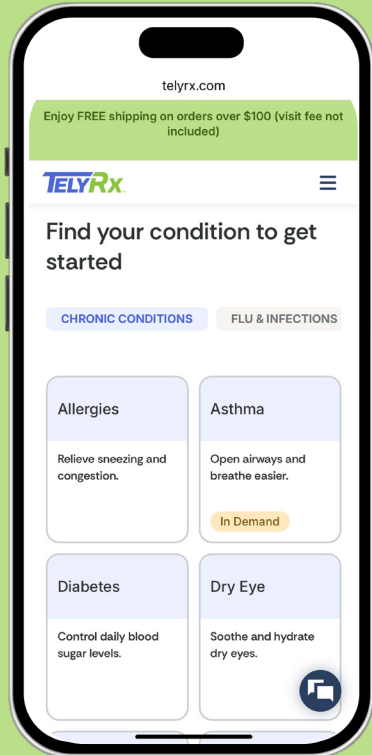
telyrx.com

Enjoy FREE shipping on orders over $100 (visit fee not included)

TELYRx

Find your condition to get started

CHRONIC CONDITIONS

FLU & INFECTIONS

Allergies

Relieve sneezing and congestion.

Asthma

Open airways and breathe easier.

In Demand

Diabetes

Control daily blood sugar levels.

Dry Eye

Soothe and hydrate dry eyes.